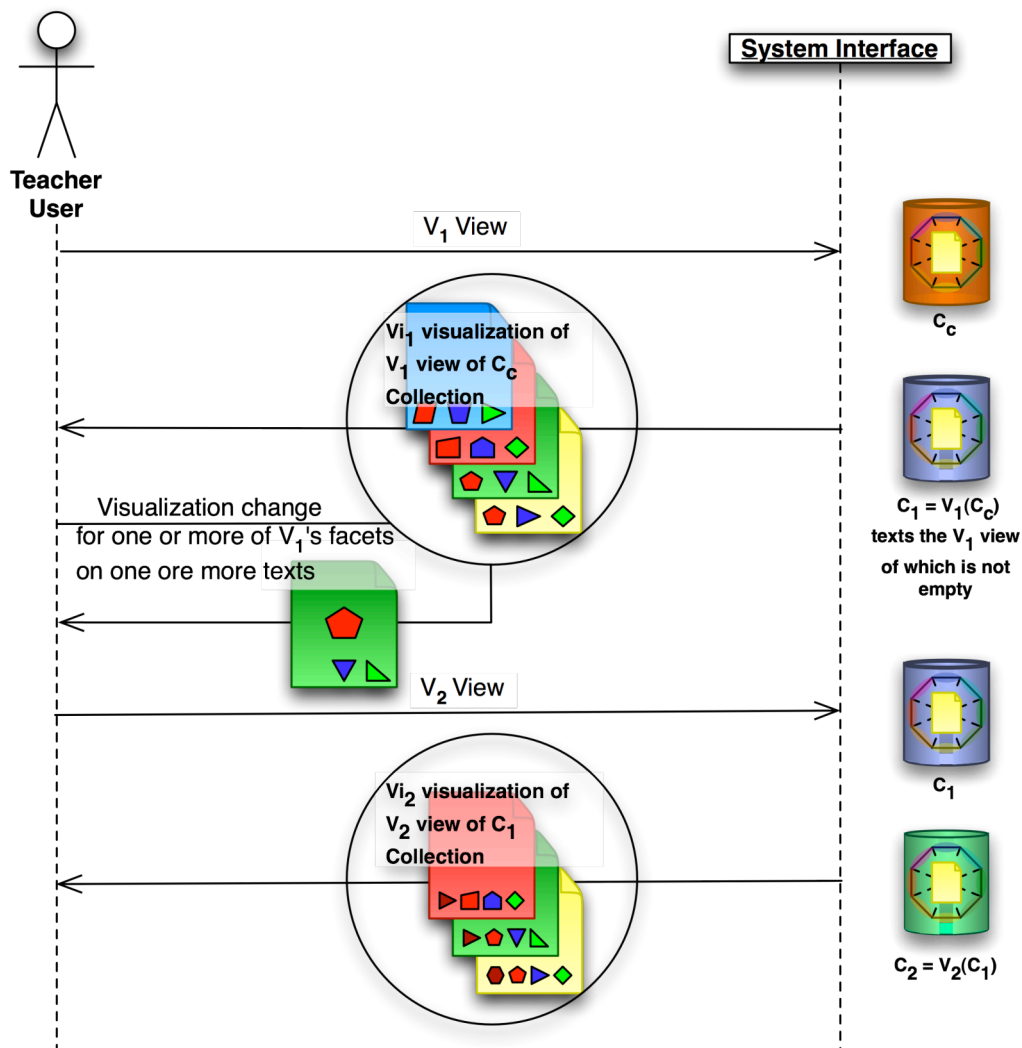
Teacher User

System Interface

$V_1$ View

$C_c$

$Vi_1$ visualization of $V_1$ view of $C_c$ Collection

$C_1 = V_1(C_c)$ texts the $V_1$ view of which is not empty

Visualization change for one or more of $V_1$'s facets on one ore more texts

$V_2$ View

$C_1$

$Vi_2$ visualization of $V_2$ view of $C_1$ Collection

$C_2 = V_2(C_1)$